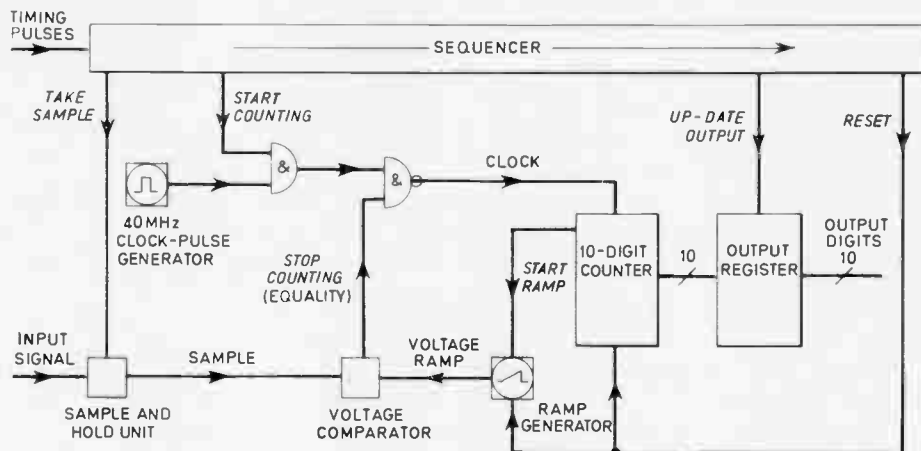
TIMING PULSES

SEQUENCER

TAKE SAMPLE

START COUNTING

UP-DATE OUTPUT

RESET

&

&

CLOCK

40MHz CLOCK-PULSE GENERATOR

STOP COUNTING (EQUALITY)

START RAMP

10-DIGIT COUNTER

10

OUTPUT REGISTER

OUTPUT DIGITS 10

INPUT SIGNAL

SAMPLE

VOLTAGE RAMP

SAMPLE AND HOLD UNIT

VOLTAGE COMPARATOR

RAMP GENERATOR